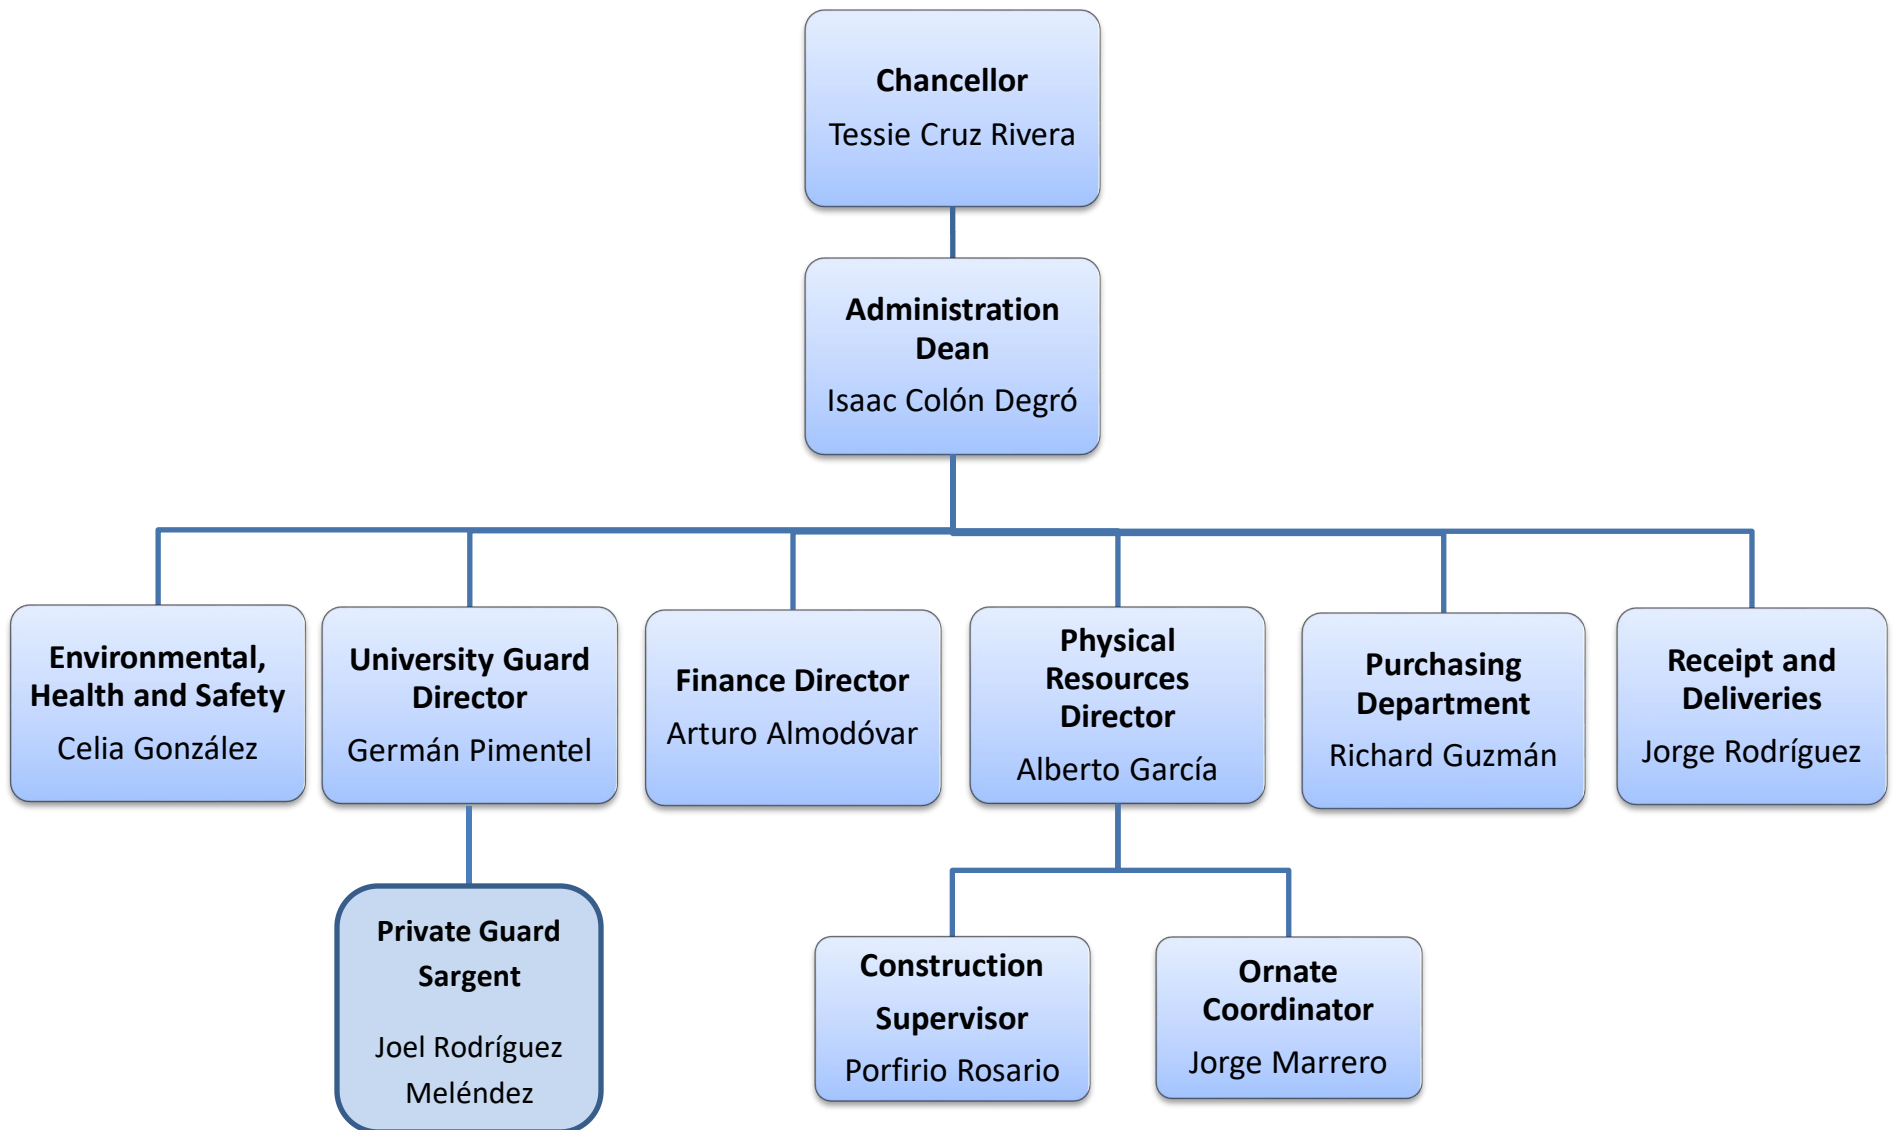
Chancellor
Tessie Cruz Rivera

Administration Dean
Isaac Colón Degró

Environmental, Health and Safety
Celia González

University Guard Director
Germán Pimentel

Finance Director
Arturo Almodóvar

Physical Resources Director
Alberto García

Purchasing Department
Richard Guzmán

Receipt and Deliveries
Jorge Rodríguez

Private Guard Sargent
Joel Rodríguez Meléndez

Construction Supervisor
Porfirio Rosario

Ornate Coordinator
Jorge Marrero